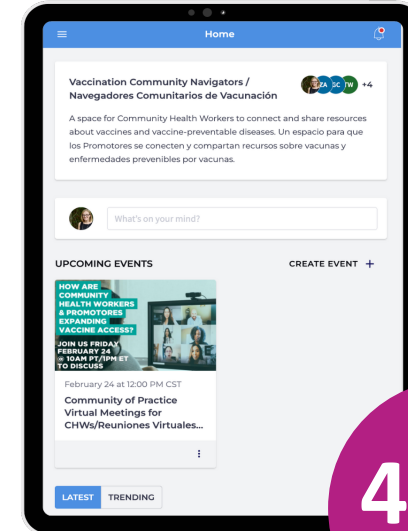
Home

Vaccination Community Navigators / Navegadores Comunitarios de Vacunación

ZA SC TW +4

A space for Community Health Workers to connect and share resources about vaccines and vaccine-preventable diseases. Un espacio para que los Promotores se conecten y compartan recursos sobre vacunas y enfermedades prevenibles por vacunas.

What's on your mind?

UPCOMING EVENTS

CREATE EVENT +

HOW ARE COMMUNITY HEALTH WORKERS & PROMOTORES EXPANDING VACCINE ACCESS?

JOIN US FRIDAY FEBRUARY 24 @ 10AM PT/1PM ET TO DISCUSS

February 24 at 12:00 PM CST

Community of Practice Virtual Meetings for CHWs/Reuniones Virtuales...

LATEST TRENDING

4